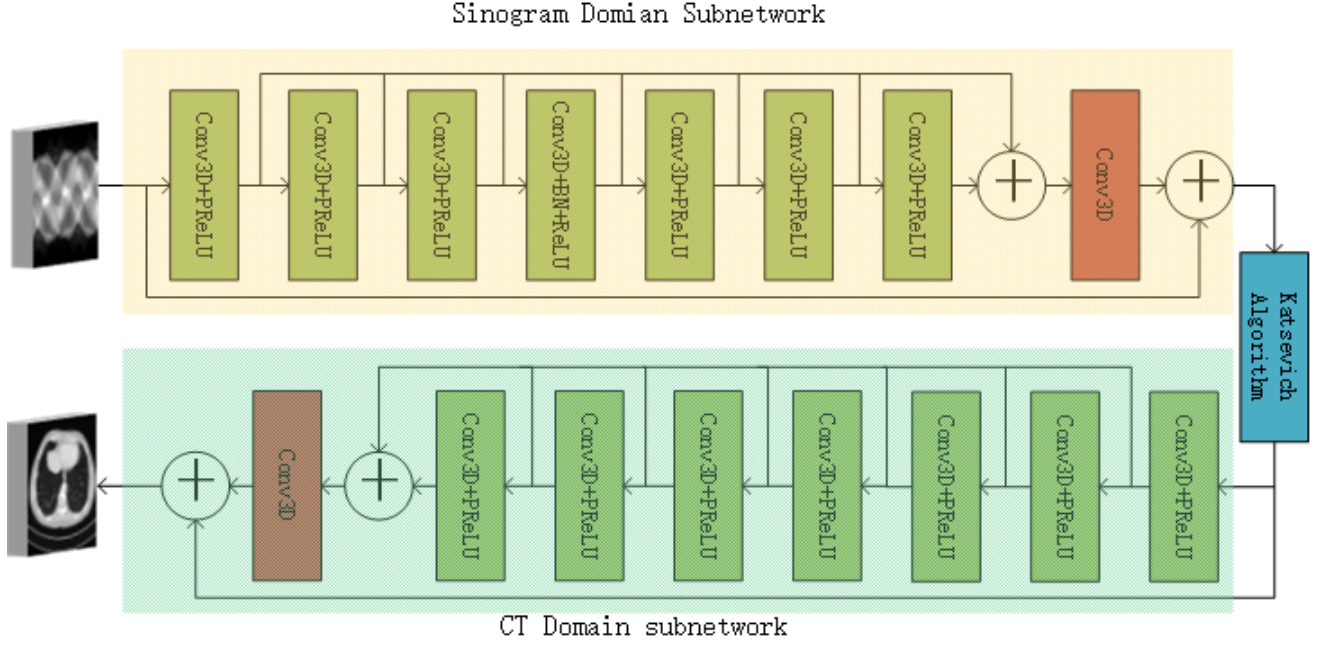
Sinogram Domian Subnetwork

Conv3D+PReLU

Conv3D+PReLU

Conv3D+PReLU

Conv3D+BN+ReLU

Conv3D+PReLU

Conv3D+PReLU

Conv3D+PReLU

Conv3D

Katsevich Algorithm

Conv3D+PReLU

Conv3D+PReLU

Conv3D+PReLU

Conv3D+PReLU

Conv3D+PReLU

Conv3D+PReLU

Conv3D+PReLU

Conv3D

CT Domain subnetwork